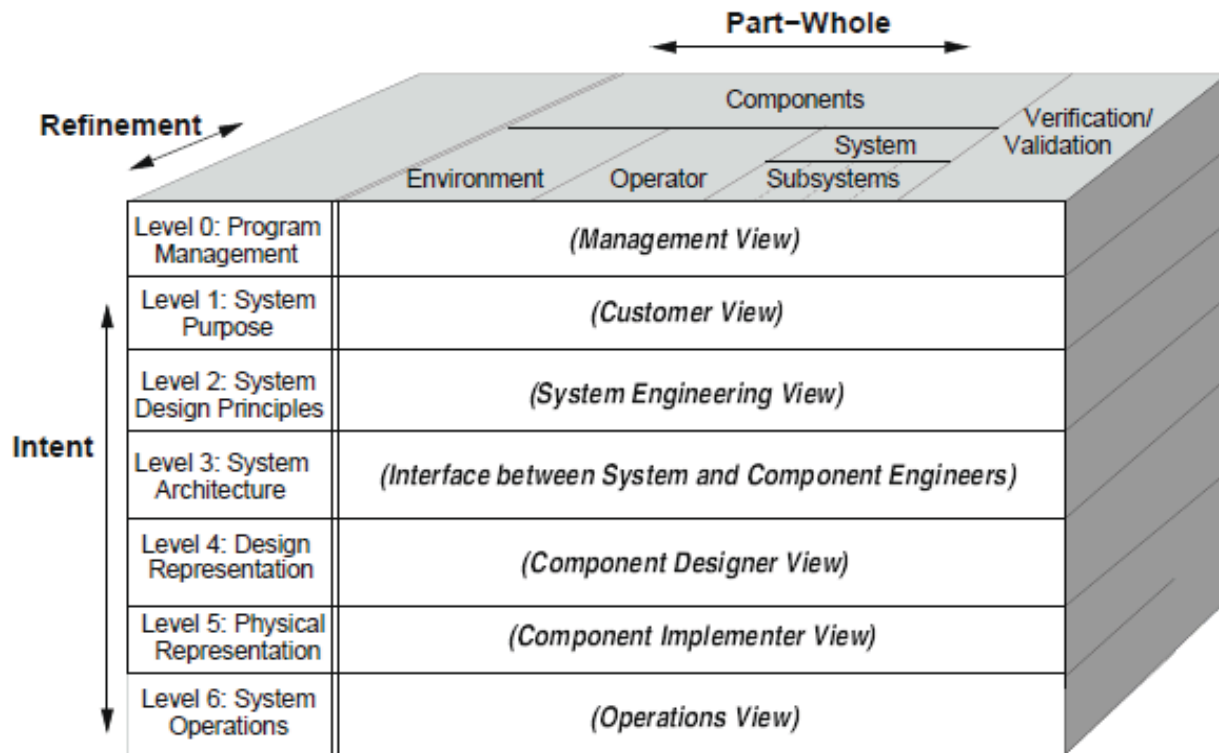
Part−Whole

Refinement

Components

Verification/ Validation

System

Environment

Operator

Subsystems

Intent

| | |
|---|---|
| Level 0: Program Management | (Management View) |
| Level 1: System Purpose | (Customer View) |
| Level 2: System Design Principles | (System Engineering View) |
| Level 3: System Architecture | (Interface between System and Component Engineers) |
| Level 4: Design Representation | (Component Designer View) |
| Level 5: Physical Representation | (Component Implementer View) |
| Level 6: System Operations | (Operations View) |